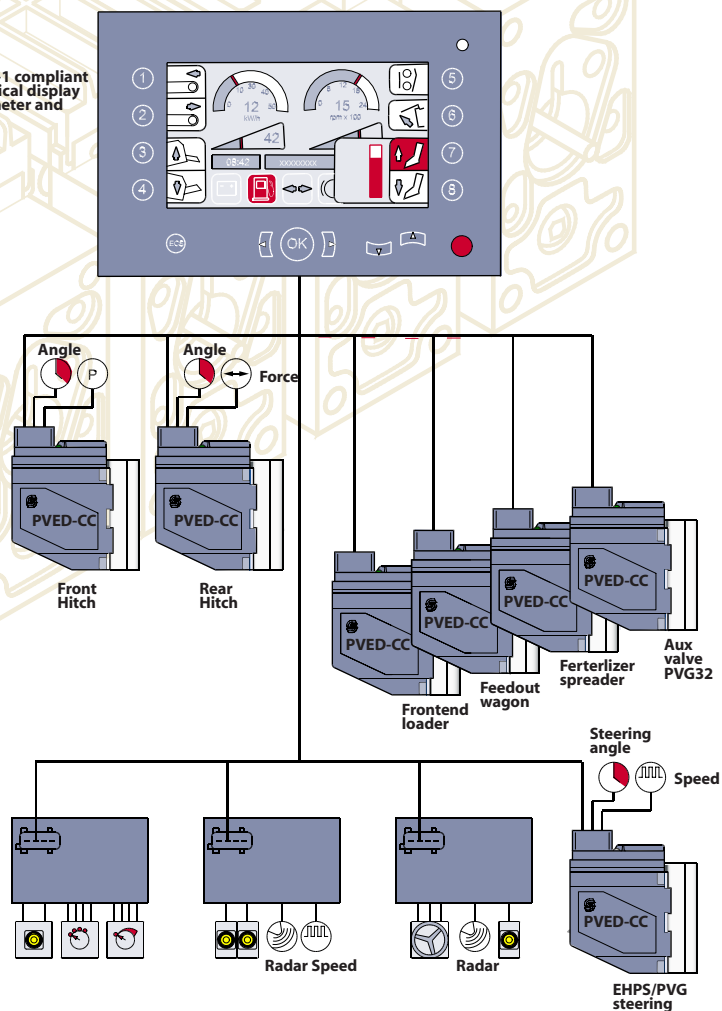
1 compliant
ical display
eter and

1
2
3
4
5
6
7
8

12
kW/h
15
rpm x 100
42
08:42
xxxxxxxx

ECO
OK

Angle
P
Angle
Force

PVED-CC
PVED-CC

Front Hitch
Rear Hitch

PVED-CC
PVED-CC
PVED-CC
PVED-CC

Frontend loader
Feedout wagon
Ferterlizer spreader
Aux valve PVG32

Steering angle
Speed

PVED-CC

Radar Speed
Radar

EHPS/PVG steering